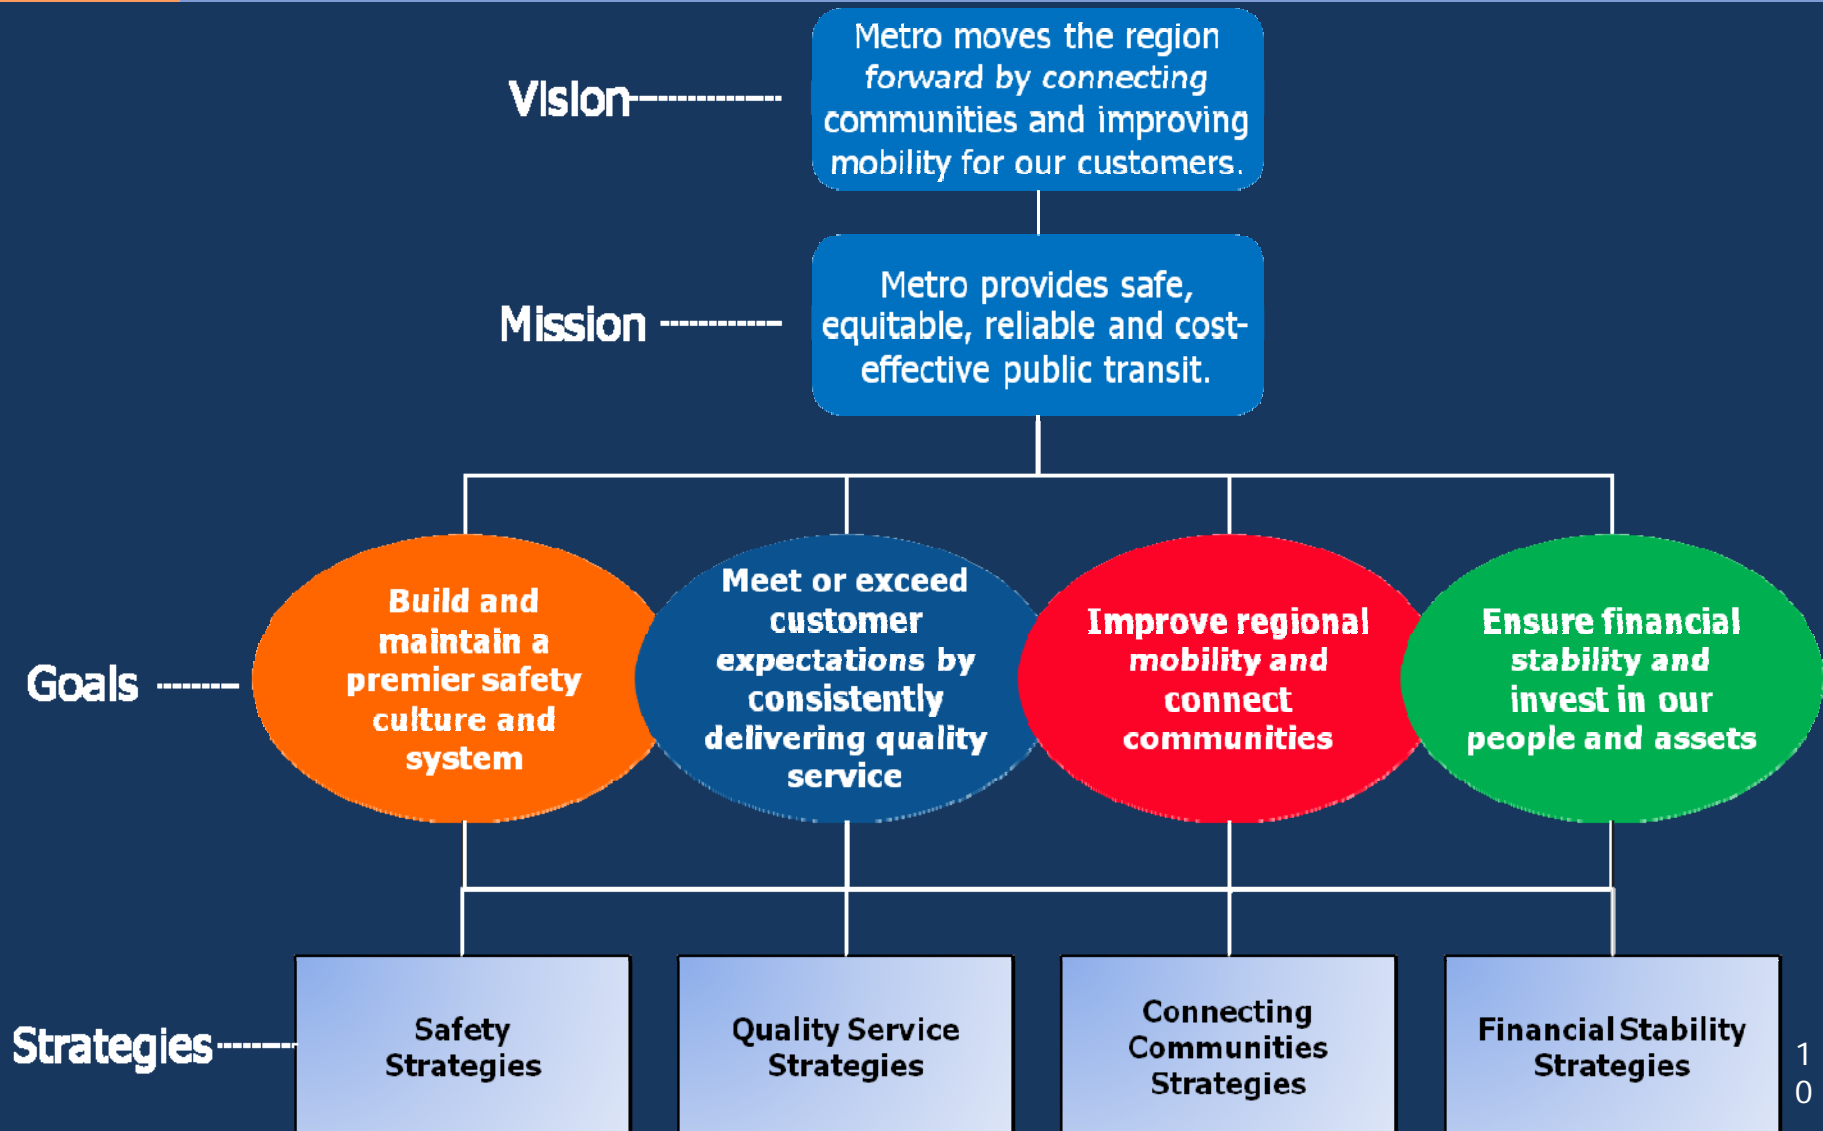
Vision

Metro moves the region forward by connecting communities and improving mobility for our customers.

Mission

Metro provides safe, equitable, reliable and cost-effective public transit.

Goals

Build and maintain a premier safety culture and system

Meet or exceed customer expectations by consistently delivering quality service

Improve regional mobility and connect communities

Ensure financial stability and invest in our people and assets

Strategies

Safety Strategies

Quality Service Strategies

Connecting Communities Strategies

Financial Stability Strategies

10